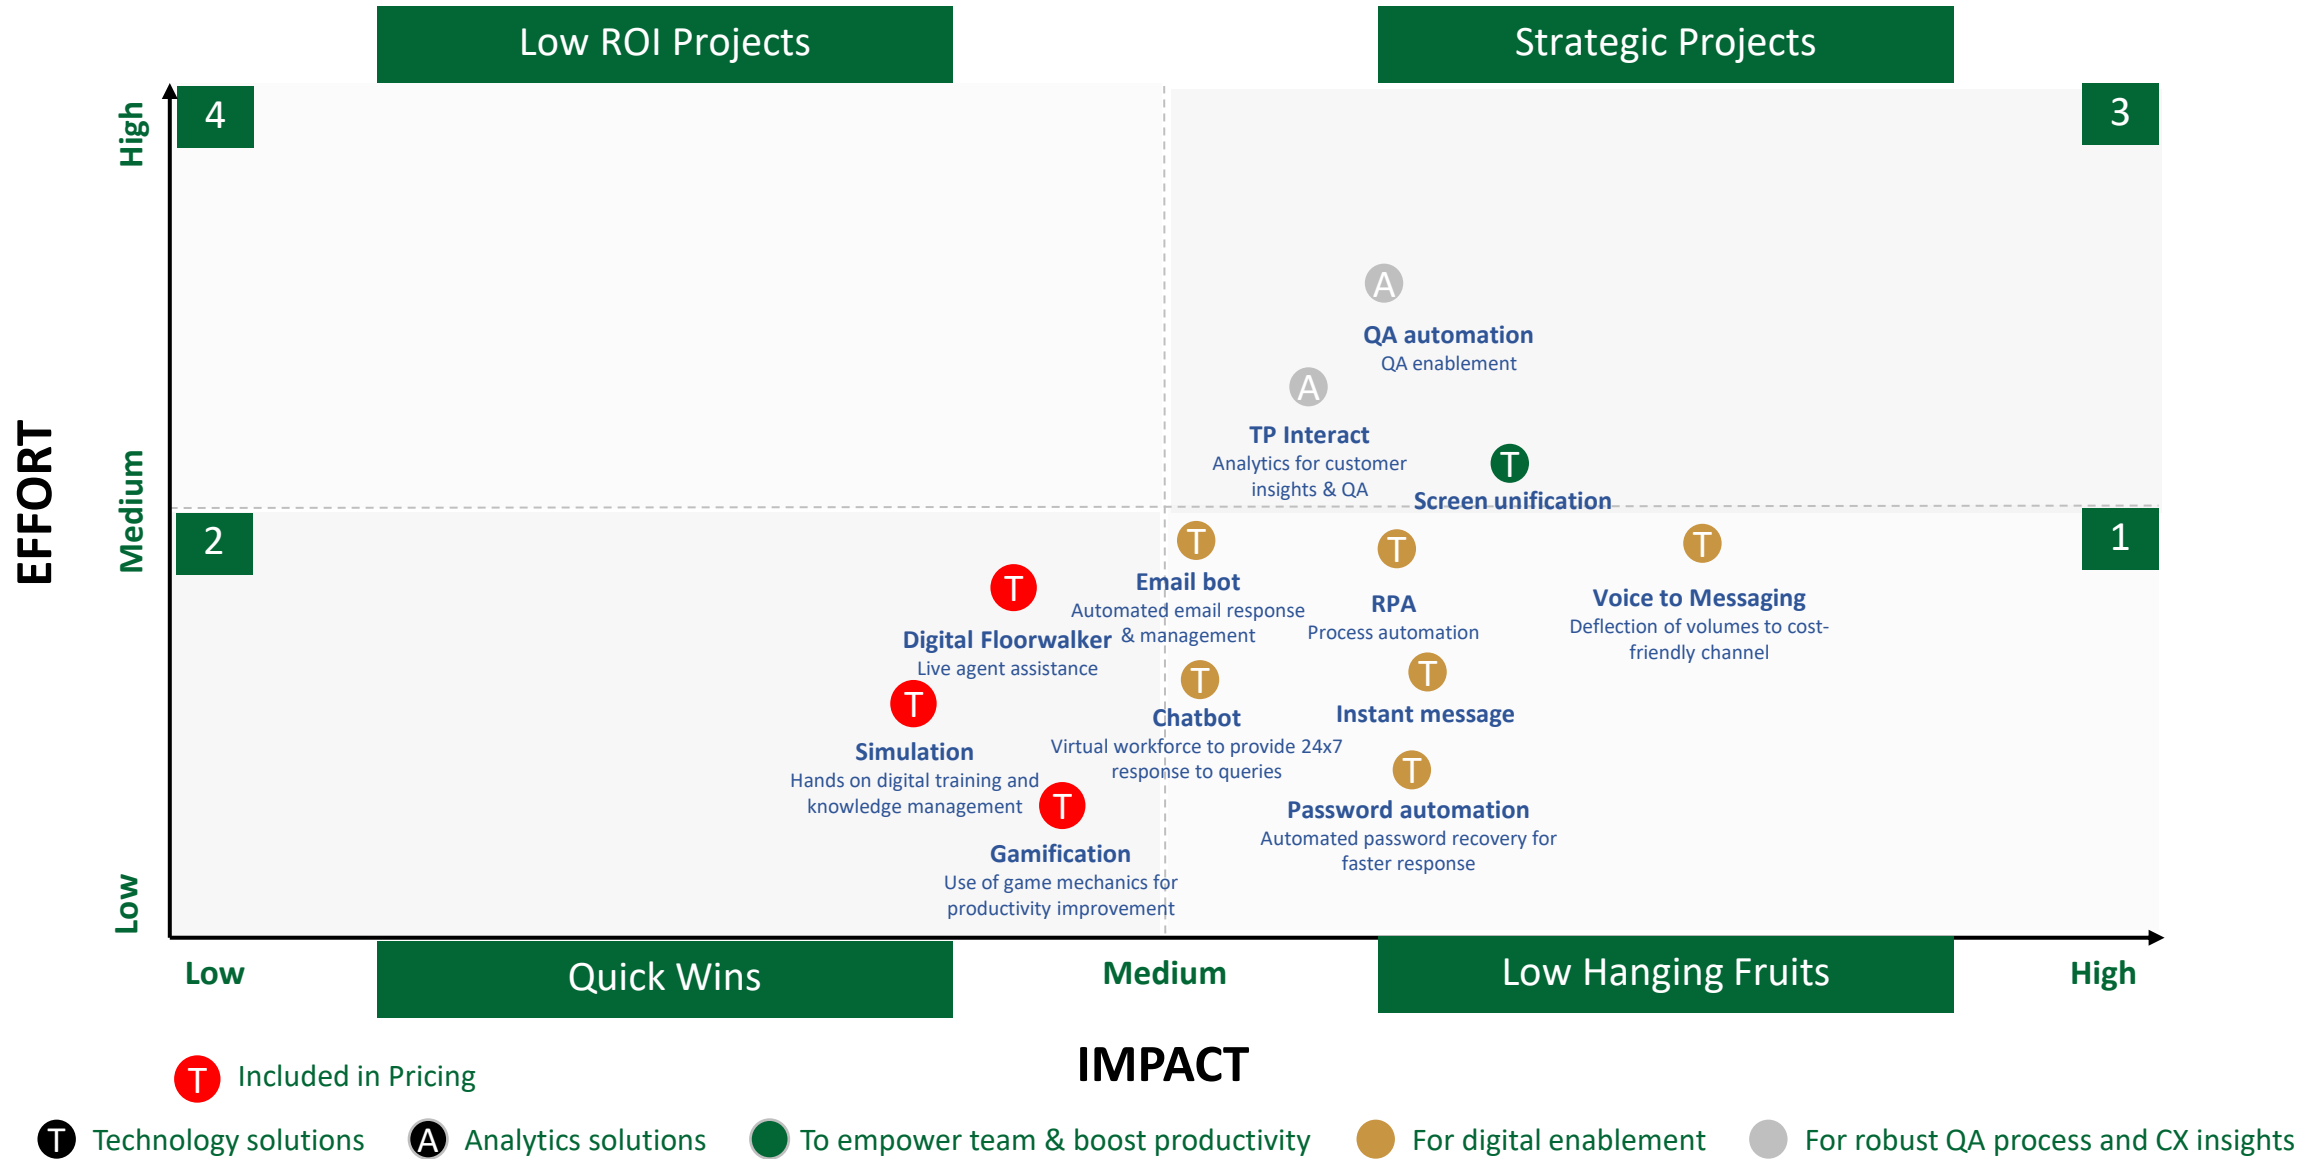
Low ROI Projects

Strategic Projects

4

3

High

EFFORT

Medium

Low

A
QA automation
QA enablement

A
TP Interact
Analytics for customer insights & QA

T
Screen unification

2

1

T
Email bot
Automated email response & management

T
RPA
Process automation

T
Voice to Messaging
Deflection of volumes to cost-friendly channel

T
Digital Floorwalker
Live agent assistance

T
Chatbot
Virtual workforce to provide 24x7 response to queries

T
Instant message

T
Simulation
Hands on digital training and knowledge management

T
Password automation
Automated password recovery for faster response

T
Gamification
Use of game mechanics for productivity improvement

Low

Quick Wins

Medium

Low Hanging Fruits

High

IMPACT

T Included in Pricing

T Technology solutions A Analytics solutions To empower team & boost productivity For digital enablement For robust QA process and CX insights